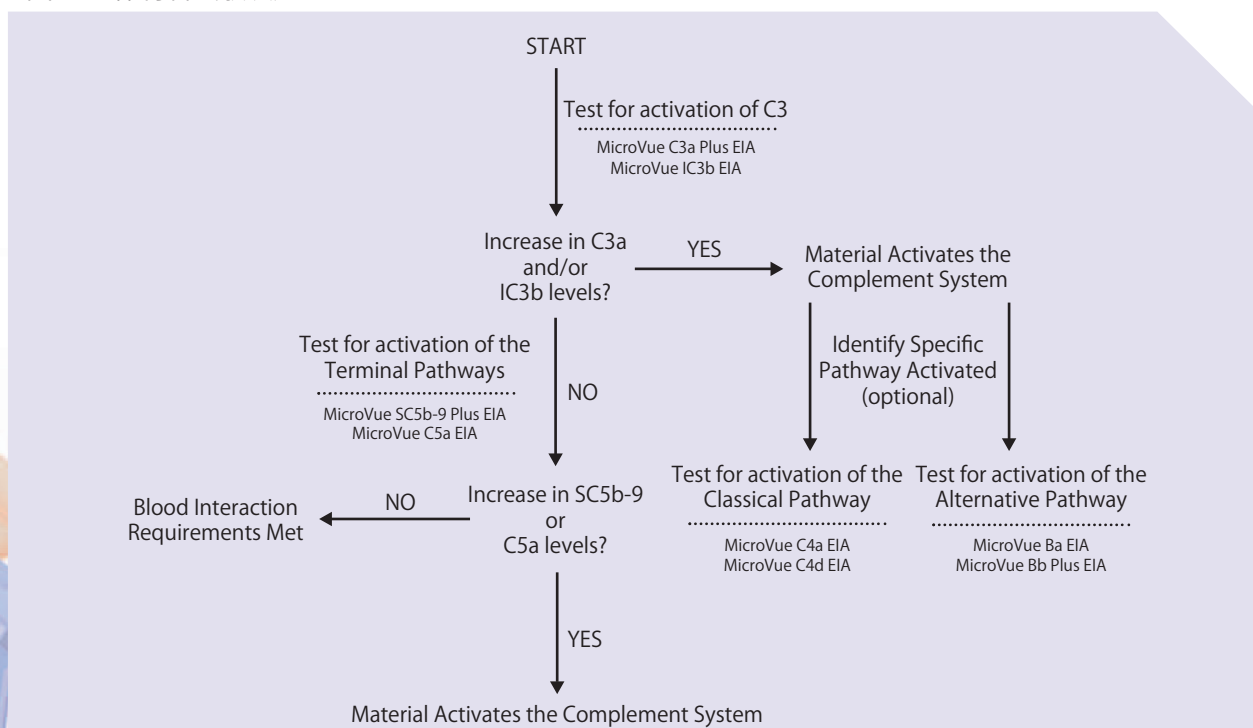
START

Test for activation of C3

MicroVue C3a Plus EIA
MicroVue IC3b EIA

Increase in C3a and/or IC3b levels?

YES

Material Activates the Complement System

Identify Specific Pathway Activated (optional)

Test for activation of the Terminal Pathways

MicroVue SC5b-9 Plus EIA
MicroVue C5a EIA

NO

Test for activation of the Classical Pathway

MicroVue C4a EIA
MicroVue C4d EIA

Test for activation of the Alternative Pathway

MicroVue Ba EIA
MicroVue Bb Plus EIA

Blood Interaction Requirements Met

NO

Increase in SC5b-9 or C5a levels?

YES

Material Activates the Complement System